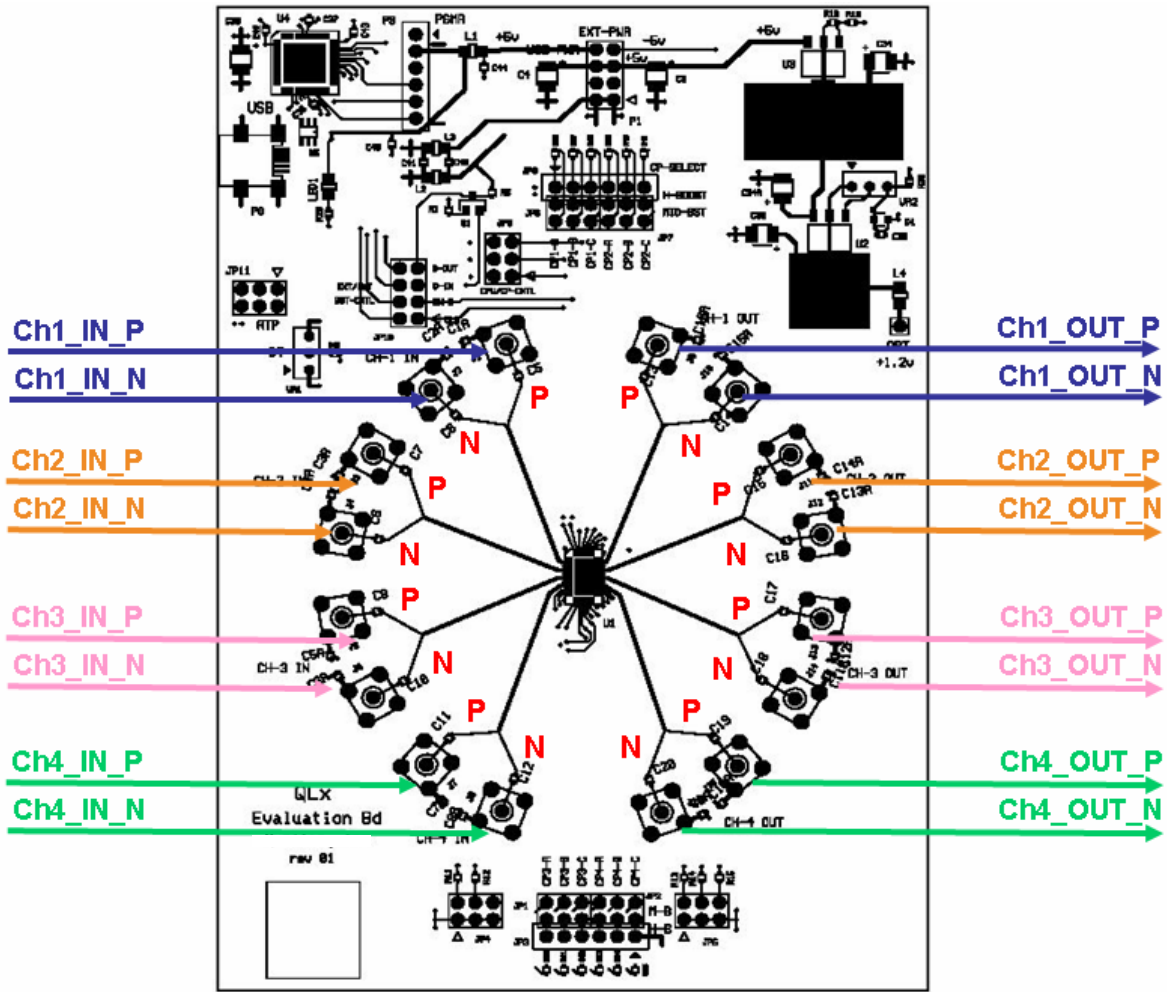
PGMR
EXT-PWR
+5v
-5v
+5v
USB
U4
L1
C1
C2
U3
P1
CP-SELECT
JP11
RTP
U2
L4
+1.2v
Ch1_IN_P
Ch1_IN_N
Ch1_OUT_P
Ch1_OUT_N
CH-1 IN
CH-1 OUT
P
N
P
N
Ch2_IN_P
Ch2_IN_N
Ch2_OUT_P
Ch2_OUT_N
P
N
P
N
Ch3_IN_P
Ch3_IN_N
Ch3_OUT_P
Ch3_OUT_N
CH-3 IN
CH-3 OUT
P
N
P
N
Ch4_IN_P
Ch4_IN_N
Ch4_OUT_P
Ch4_OUT_N
P
N
P
N
QLx
Evaluation Bd
CH-4 IN
CH-4 OUT
rev 01
U1
C9
C10
C11
C12
C17
C18
C19
C20